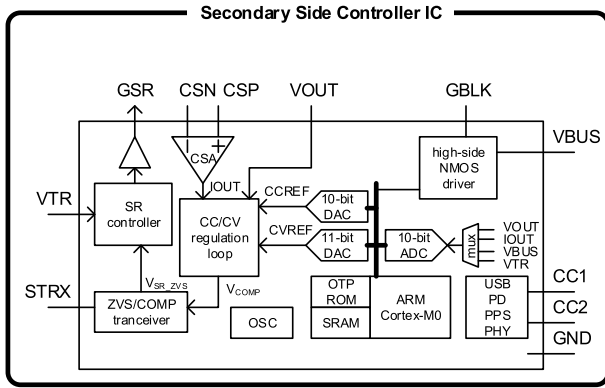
Secondary Side Controller IC

GSR
CSN CSP
VOUT
GBLK
VBUS
CSA
IOUT
high-side NMOS driver
VTR
SR controller
CCREF
CC/CV regulation loop
10-bit DAC
CVREF
11-bit DAC
10-bit ADC
mux
VOUT
IOUT
VBUS
VTR
$V_{SR\_ZVS}$
$V_{COMP}$
STRX
ZVS/COMP tranceiver
OSC
OTP ROM
SRAM
ARM Cortex-M0
USB PD PPS PHY
CC1
CC2
GND